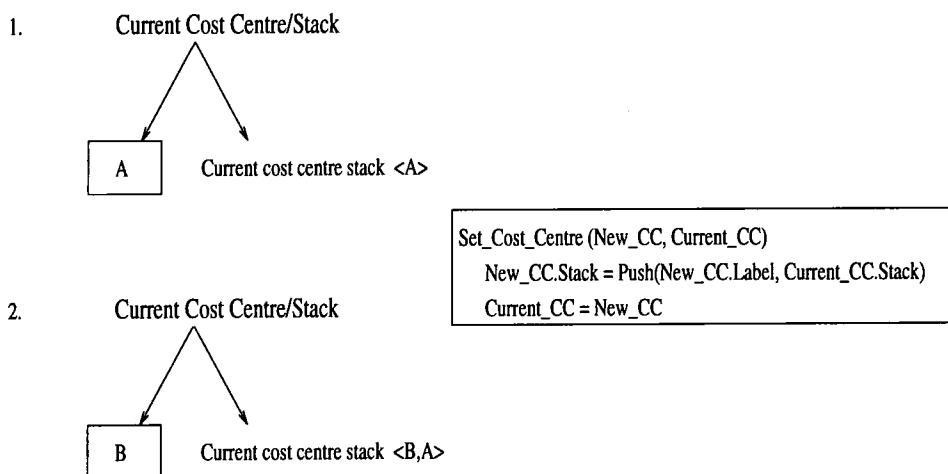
1. Current Cost Centre/Stack

A

Current cost centre stack <A>

Set_Cost_Centre (New_CC, Current_CC)
New_CC.Stack = Push(New_CC.Label, Current_CC.Stack)
Current_CC = New_CC

2. Current Cost Centre/Stack

B

Current cost centre stack <B,A>